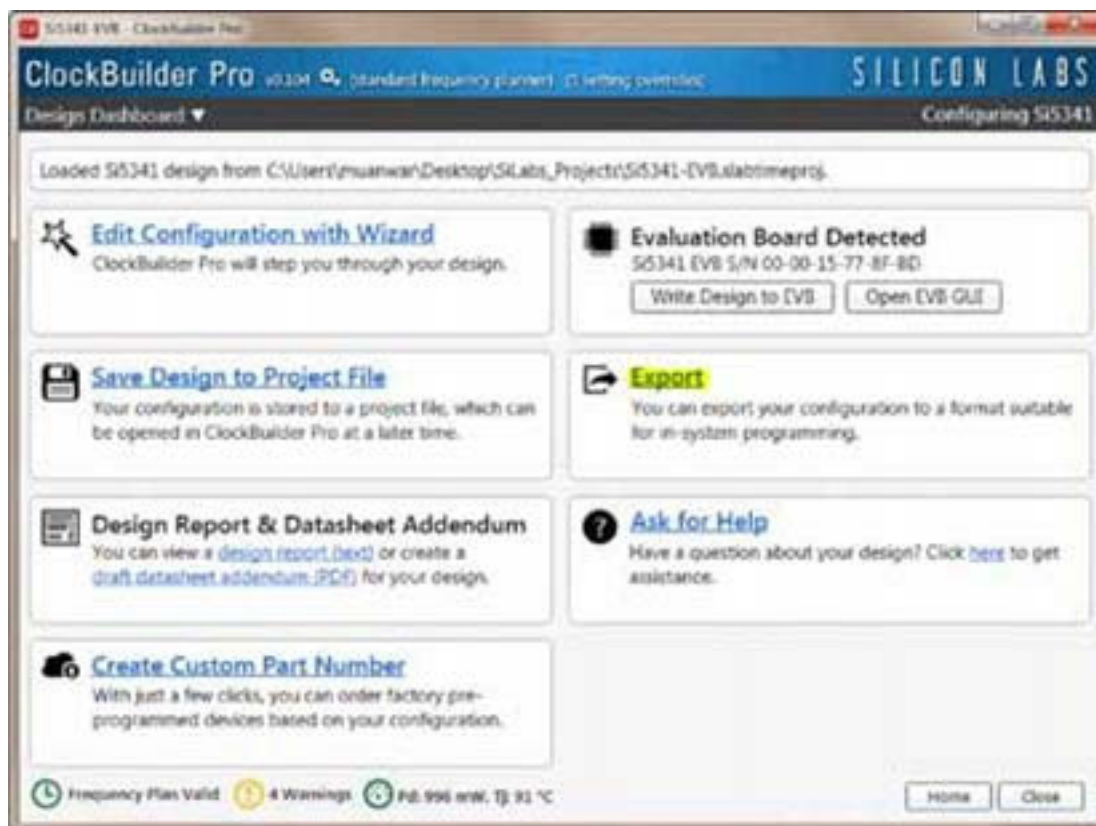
Si5341 EVB - ClockBuilder Pro

ClockBuilder Pro v2.3.04 [standard frequency planner] [1 setting overrides]

SILICON LABS

Design Dashboard ▼

Configuring Si5341

Loaded Si5341 design from C:\Users\muanwar\Desktop\SiLabs_Projects\Si5341-EVB.slabtimeproj.

Edit Configuration with Wizard
ClockBuilder Pro will step you through your design.

Evaluation Board Detected
Si5341 EVB S/N 00-00-15-77-8F-8D

Write Design to EVB

Open EVB GUI

Save Design to Project File
Your configuration is stored to a project file, which can be opened in ClockBuilder Pro at a later time.

Export
You can export your configuration to a format suitable for in-system programming.

Design Report & Datasheet Addendum
You can view a design report (text) or create a draft datasheet addendum (PDF) for your design.

Ask for Help
Have a question about your design? Click here to get assistance.

Create Custom Part Number
With just a few clicks, you can order factory pre-programmed devices based on your configuration.

Frequency Plan Valid

4 Warnings

Pd: 996 mW, Tj: 91 °C

Home

Close